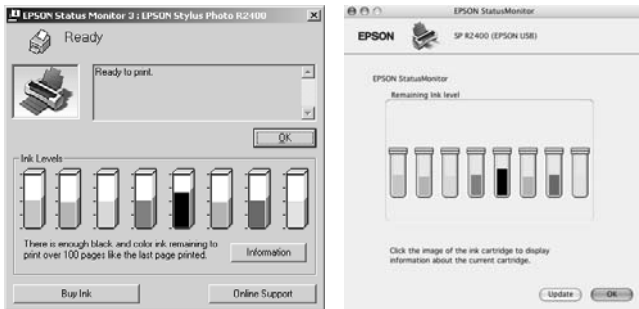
EPSON Status Monitor 3 : EPSON Stylus Photo R2400

Ready

Ready to print.

OK

Ink Levels

There is enough black and color ink remaining to print over 100 pages like the last page printed.

Information

Buy Ink

Online Support

EPSON StatusMonitor

EPSON

SP R2400 (EPSON USB)

EPSON StatusMonitor

Remaining Ink level

Click the image of the ink cartridge to display information about the current cartridge.

Update

OK